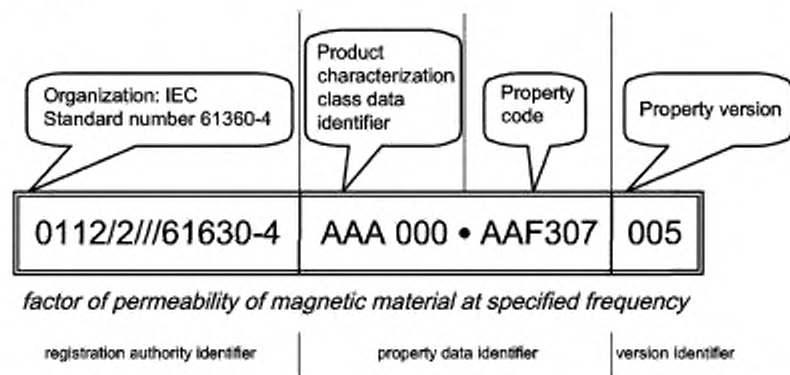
Organization: IEC
Standard number 61360-4

Product characterization class data identifier

Property code

Property version

| 0112/2///61630-4 | AAA 000 • AAF307 | 005 |
|---|---|---|

*factor of permeability of magnetic material at specified frequency*

registration authority identifier

property data identifier

version identifier